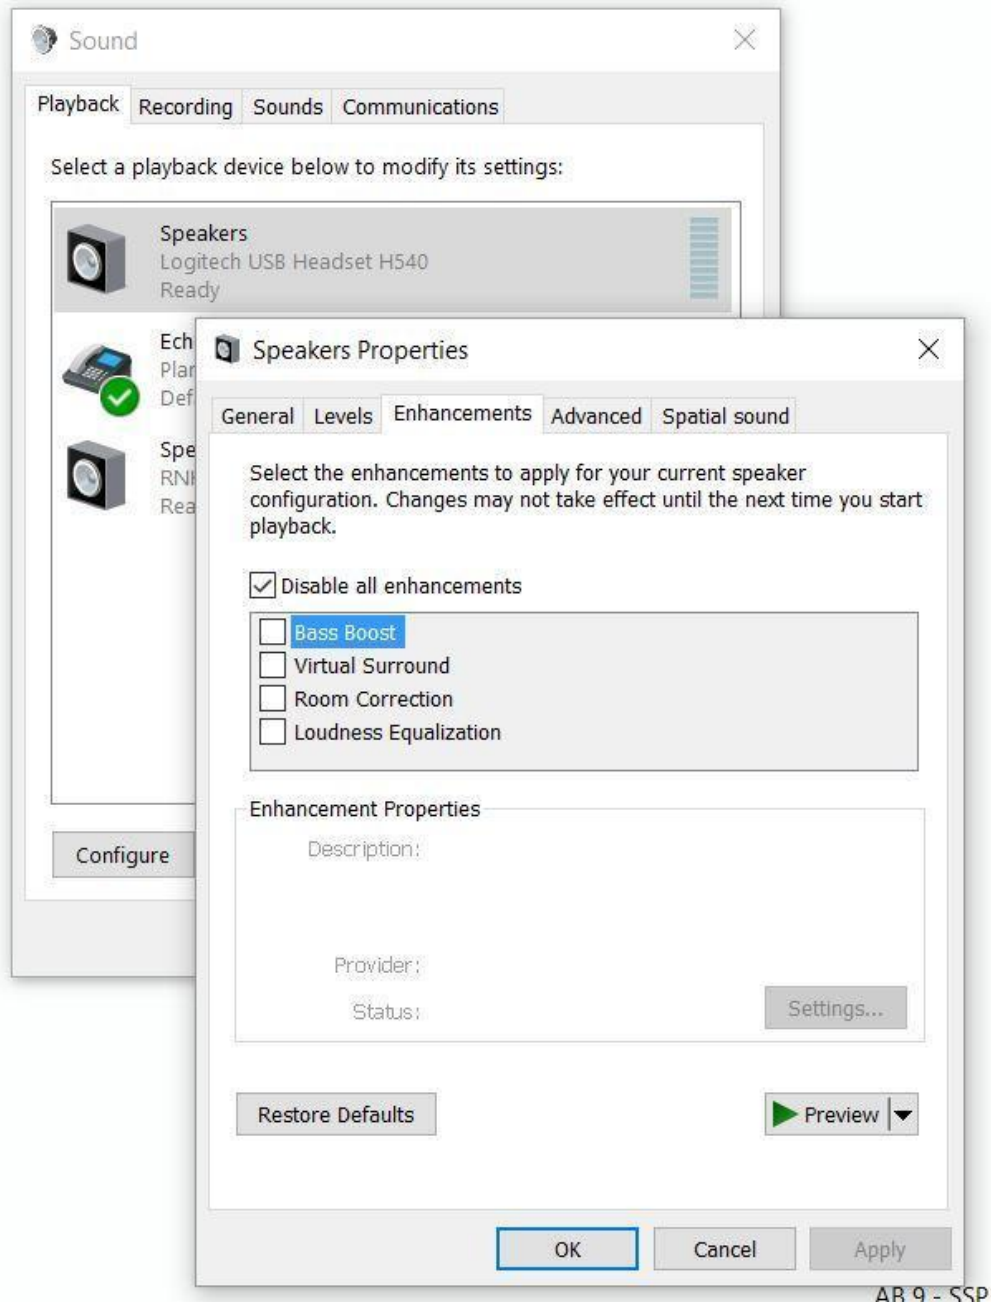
Sound

Playback Recording Sounds Communications

Select a playback device below to modify its settings:

Speakers
Logitech USB Headset H540
Ready

Ech
Plar
Def

Spe
RNI
Rea

Configure

Speakers Properties

General Levels Enhancements Advanced Spatial sound

Select the enhancements to apply for your current speaker configuration. Changes may not take effect until the next time you start playback.

Disable all enhancements

Bass Boost
Virtual Surround
Room Correction
Loudness Equalization

Enhancement Properties

Description:

Provider:

Status:

Settings...

Restore Defaults

Preview

OK Cancel Apply

AB 9 - SSP